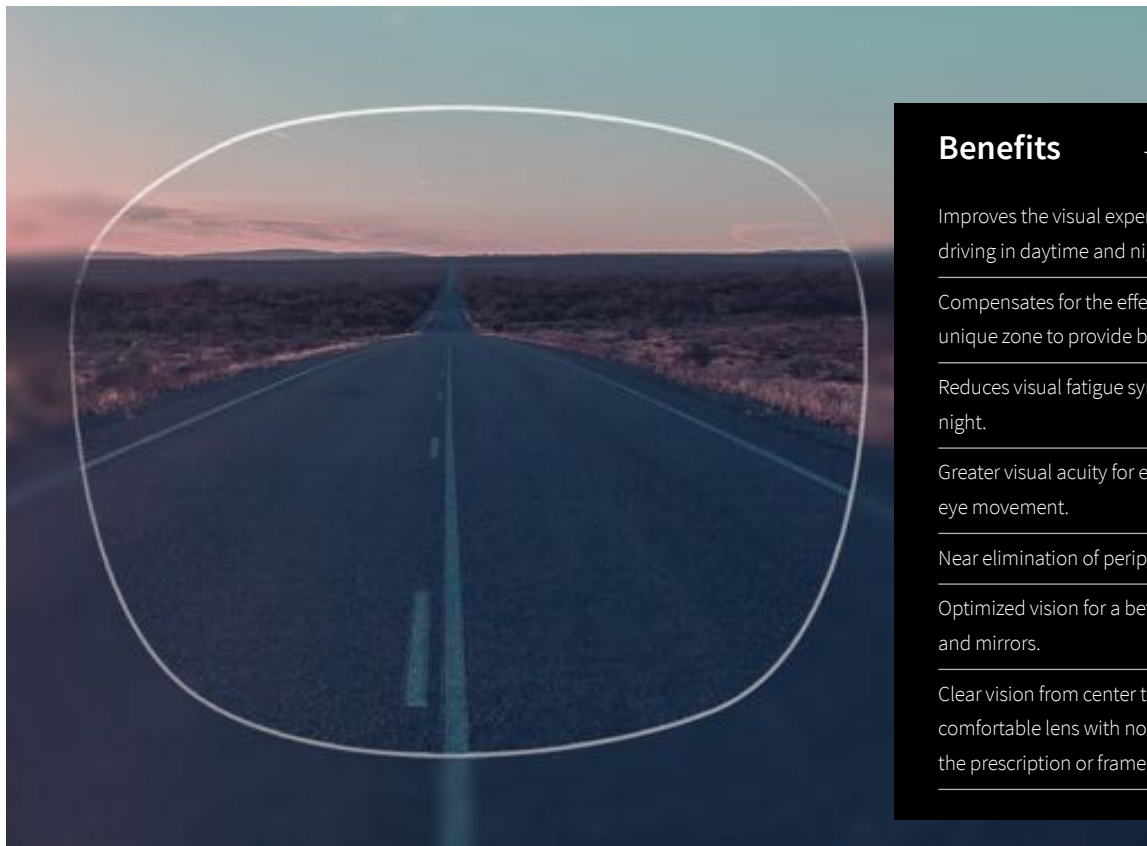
Benefits

Improves the visual exper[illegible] driving in daytime and ni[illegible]

Compensates for the effe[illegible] unique zone to provide b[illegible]

Reduces visual fatigue sy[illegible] night.

Greater visual acuity for e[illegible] eye movement.

Near elimination of perip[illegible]

Optimized vision for a be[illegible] and mirrors.

Clear vision from center t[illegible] comfortable lens with no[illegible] the prescription or frame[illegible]